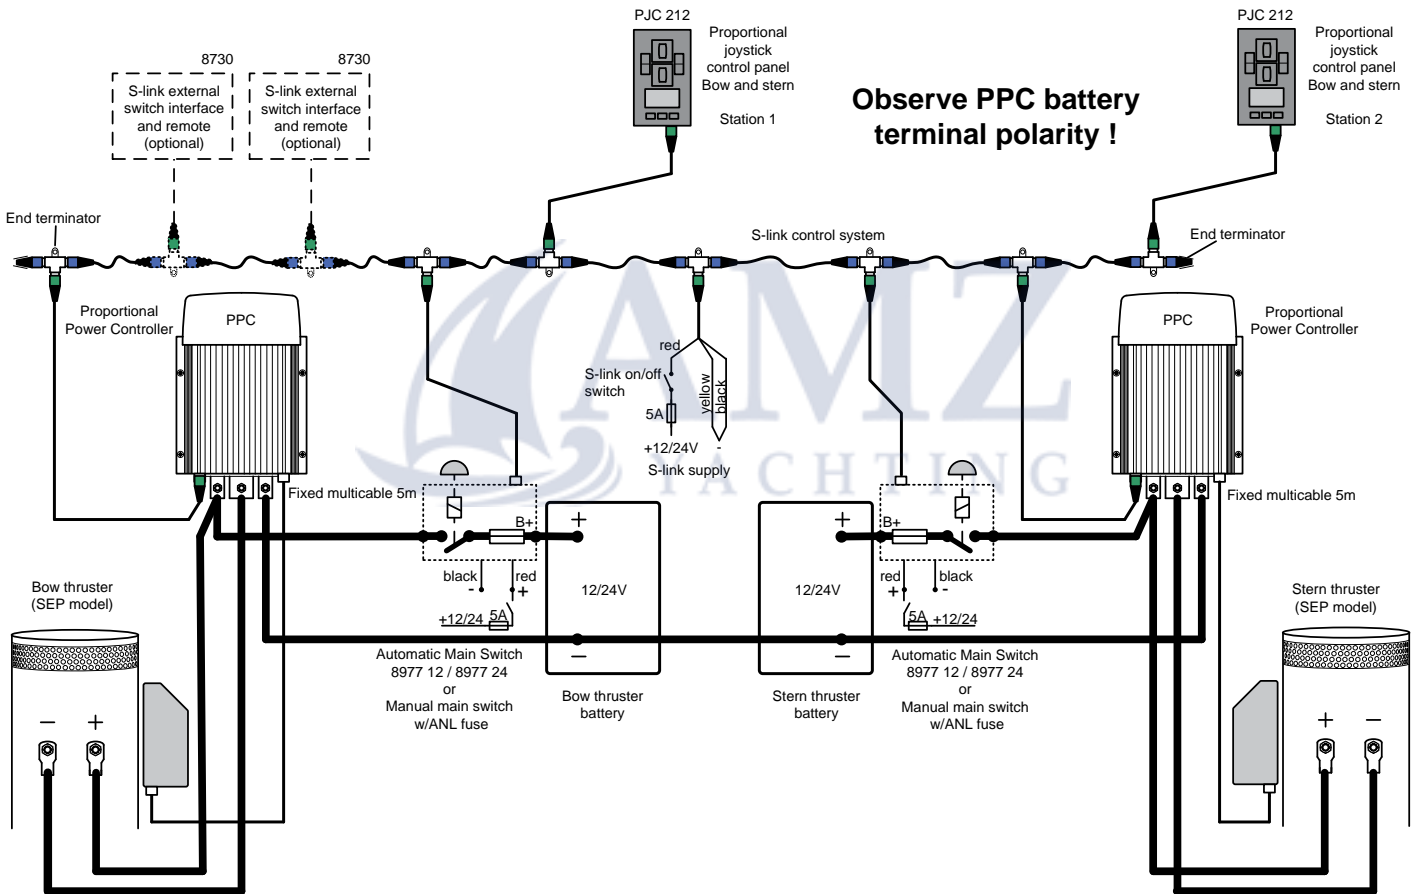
PJC 212

Proportional joystick control panel Bow and stern

Station 1

PJC 212

Proportional joystick control panel Bow and stern

Station 2

Observe PPC battery terminal polarity !

8730

S-link external switch interface and remote (optional)

8730

S-link external switch interface and remote (optional)

End terminator

S-link control system

End terminator

Proportional Power Controller

PPC

PPC

Proportional Power Controller

red

S-link on/off switch

5A

yellow

black

+12/24V

-

S-link supply

Fixed multicable 5m

Fixed multicable 5m

B+

B+

+

+

black

-

red

+

12/24V

12/24V

red

+

black

-

+12/24

5A

5A

+12/24

Bow thruster (SEP model)

Stern thruster (SEP model)

−

−

Automatic Main Switch 8977 12 / 8977 24 or Manual main switch w/ANL fuse

Bow thruster battery

Stern thruster battery

Automatic Main Switch 8977 12 / 8977 24 or Manual main switch w/ANL fuse

−

+

+

−

AMZ YACHTING